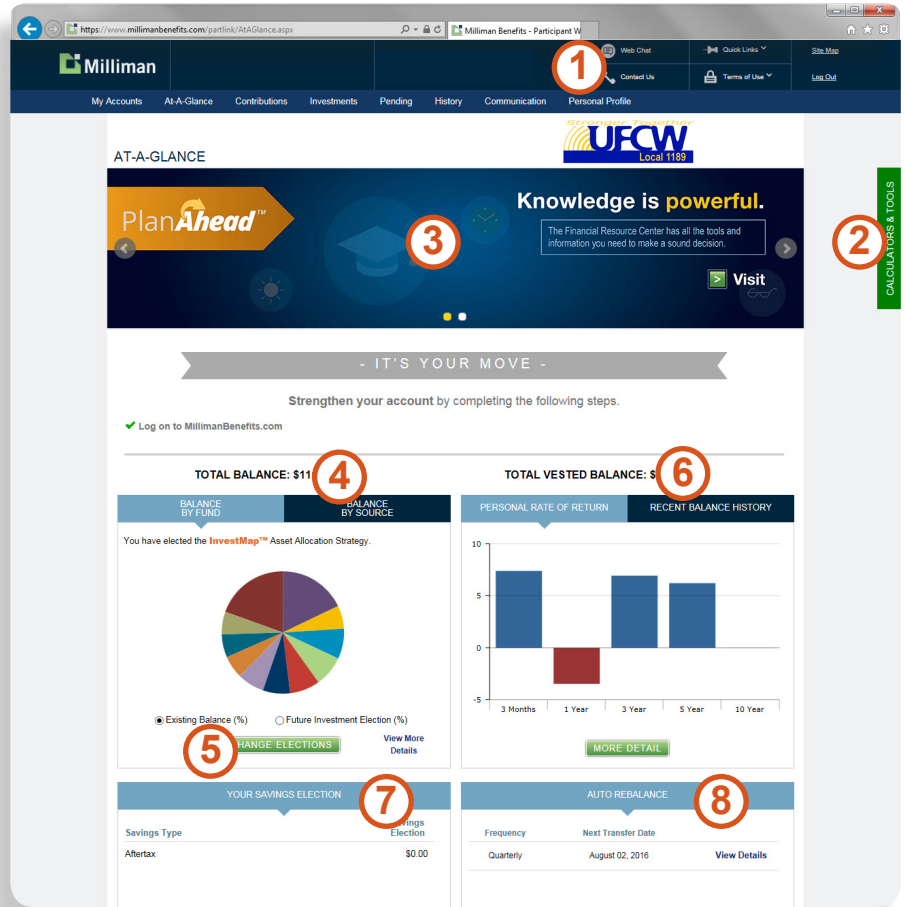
https://www.millimanbenefits.com/partlink/AtAGlance.aspx

Milliman Benefits - Participant W

Milliman

Web Chat

Contact Us

Quick Links

Terms of Use

Site Map

Log Out

1

My Accounts At-A-Glance Contributions Investments Pending History Communication Personal Profile

AT-A-GLANCE

Stronger Together UFCW Local 1189

PlanAhead™

Knowledge is powerful.

The Financial Resource Center has all the tools and information you need to make a sound decision.

Visit

3

2

CALCULATORS & TOOLS

- IT'S YOUR MOVE -

Strengthen your account by completing the following steps.

Log on to MillimanBenefits.com

TOTAL BALANCE: $11

4

TOTAL VESTED BALANCE: $

6

BALANCE BY FUND

BALANCE BY SOURCE

PERSONAL RATE OF RETURN

RECENT BALANCE HISTORY

You have elected the InvestMap™ Asset Allocation Strategy.

10

5

0

-5

3 Months 1 Year 3 Year 5 Year 10 Year

Existing Balance (%) Future Investment Election (%)

5

HANGE ELECTIONS

View More Details

MORE DETAIL

YOUR SAVINGS ELECTION

7

AUTO REBALANCE

8

Savings Type

Savings Election

Aftertax $0.00

Frequency Next Transfer Date

Quarterly August 02, 2016 View Details